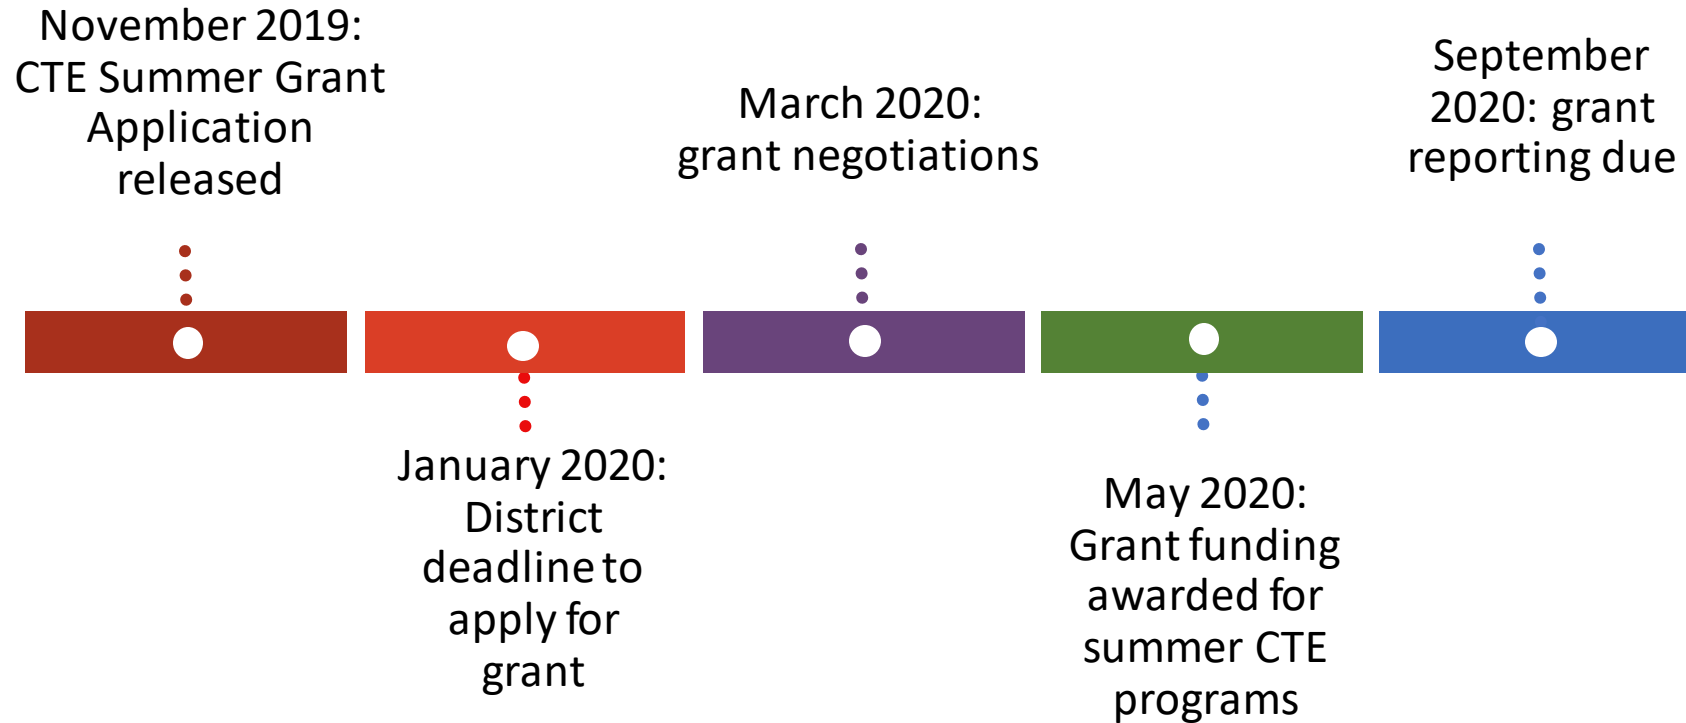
November 2019: CTE Summer Grant Application released

March 2020: grant negotiations

September 2020: grant reporting due

January 2020: District deadline to apply for grant

May 2020: Grant funding awarded for summer CTE programs